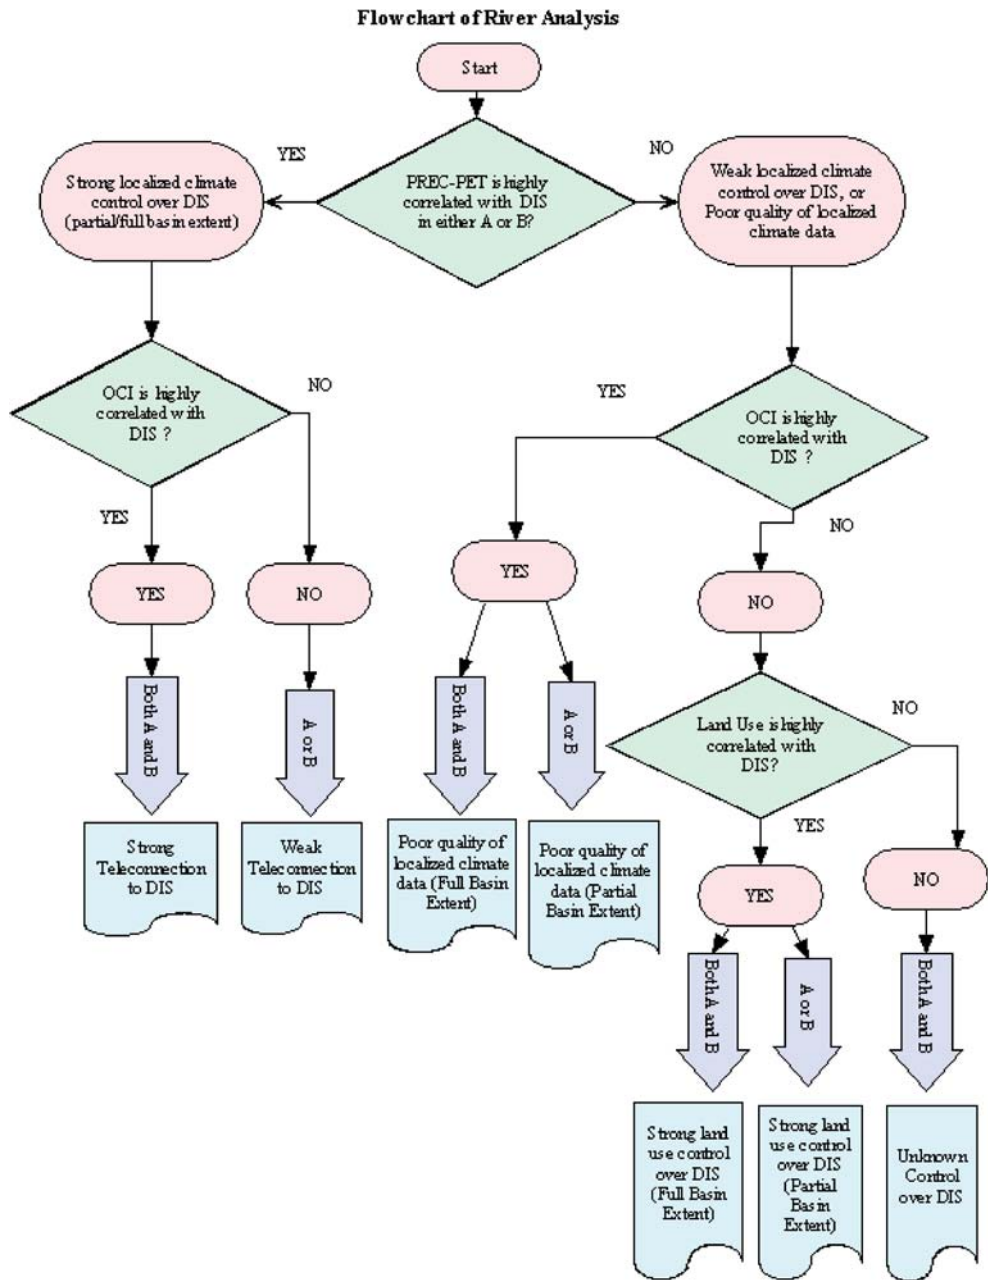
Flowchart of River Analysis

Start

YES

NO

PREC-PET is highly correlated with DIS in either A or B?

Strong localized climate control over DIS (partial/full basin extent)

Weak localized climate control over DIS, or Poor quality of localized climate data

OCI is highly correlated with DIS ?

NO

YES

YES

OCI is highly correlated with DIS ?

NO

YES

NO

YES

NO

Both A and B

A or B

Both A and B

A or B

Strong Teleconnection to DIS

Weak Teleconnection to DIS

Poor quality of localized climate data (Full Basin Extent)

Poor quality of localized climate data (Partial Basin Extent)

Land Use is highly correlated with DIS?

NO

YES

YES

NO

Both A and B

A or B

Both A and B

Strong land use control over DIS (Full Basin Extent)

Strong land use control over DIS (Partial Basin Extent)

Unknown Control over DIS